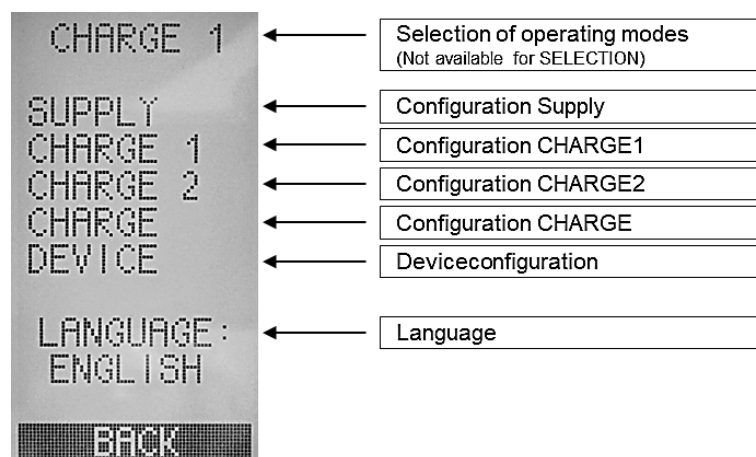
CHARGE 1

SUPPLY
CHARGE 1
CHARGE 2
CHARGE
DEVICE

LANGUAGE:
ENGLISH

BACK

Selection of operating modes
(Not available for SELECTION)

Configuration Supply

Configuration CHARGE1

Configuration CHARGE2

Configuration CHARGE

Deviceconfiguration

Language